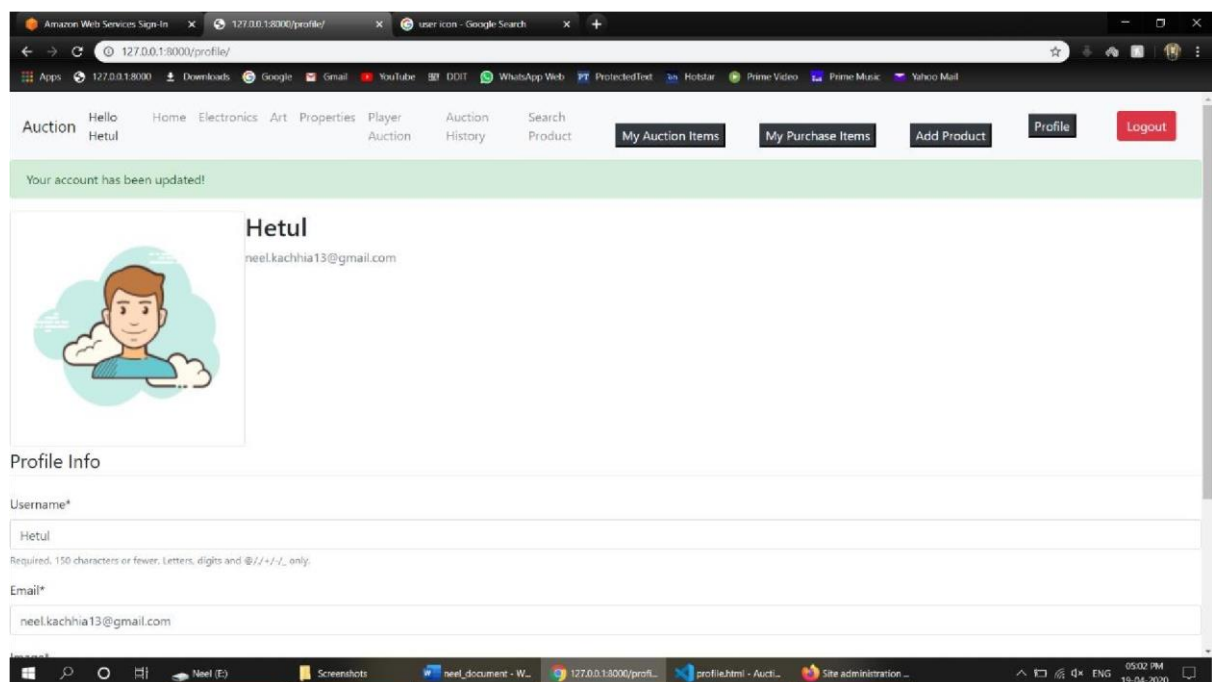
Amazon Web Services Sign-In × 127.0.0.1:8000/profile/ × user icon - Google Search × +

127.0.0.1:8000/profile/

Apps 127.0.0.1:8000 Downloads Google Gmail YouTube DDIT WhatsApp Web ProtectedText Hotstar Prime Video Prime Music Yahoo Mail

Auction Hello Hetul Home Electronics Art Properties Player Auction Auction History Search Product My Auction Items My Purchase Items Add Product Profile Logout

Your account has been updated!

Hetul

neel.kachhia13@gmail.com

Profile Info

Username*

Hetul

Required. 150 characters or fewer. Letters, digits and @/./+/-/_ only.

Email*

neel.kachhia13@gmail.com

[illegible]

Neel (E:) Screenshots neel_document - W... 127.0.0.1:8000/profi... profile.html - Aucti... Site administration ... ENG 05:02 PM 19-04-2020